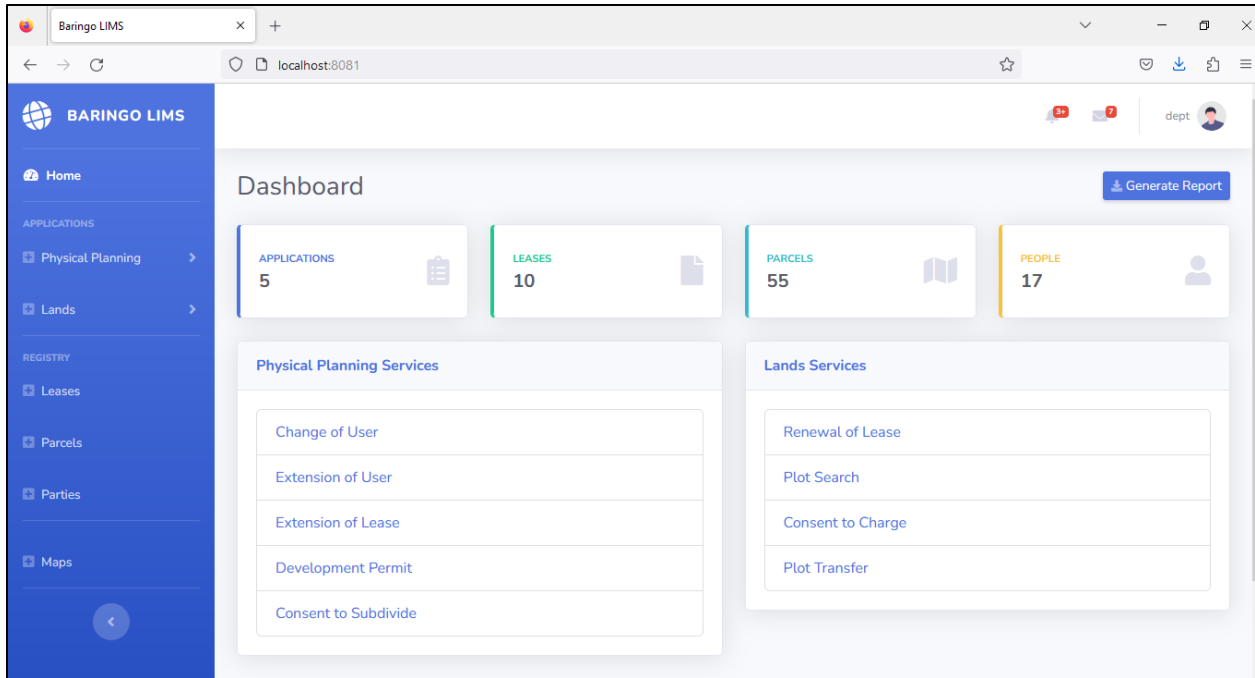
Baringo LIMS

localhost:8081

BARINGO LIMS

3+ 7 dept

Home

APPLICATIONS

Physical Planning

Lands

REGISTRY

Leases

Parcels

Parties

Maps

Dashboard

Generate Report

APPLICATIONS
5

LEASES
10

PARCELS
55

PEOPLE
17

Physical Planning Services

Change of User

Extension of User

Extension of Lease

Development Permit

Consent to Subdivide

Lands Services

Renewal of Lease

Plot Search

Consent to Charge

Plot Transfer